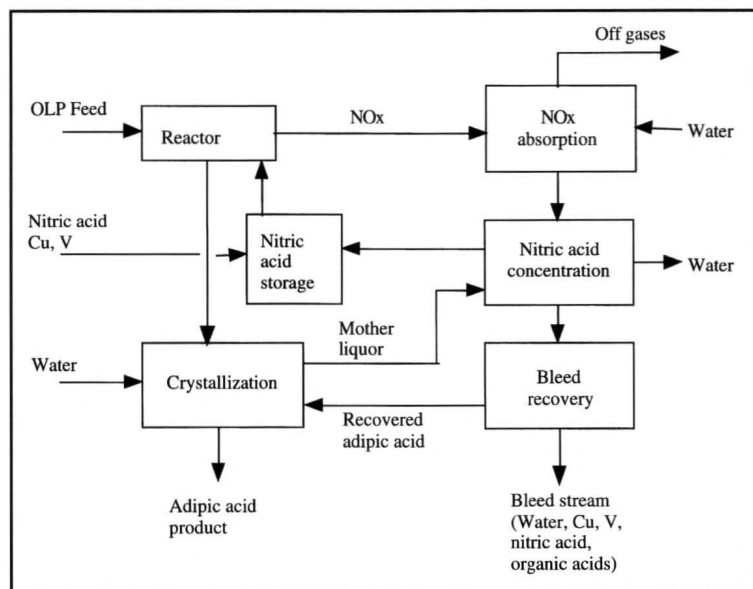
Off gases

OLP Feed

Reactor

NOx

NOx absorption

Water

Nitric acid Cu, V

Nitric acid storage

Nitric acid concentration

Water

Mother liquor

Water

Crystallization

Bleed recovery

Recovered adipic acid

Adipic acid product

Bleed stream (Water, Cu, V, nitric acid, organic acids)